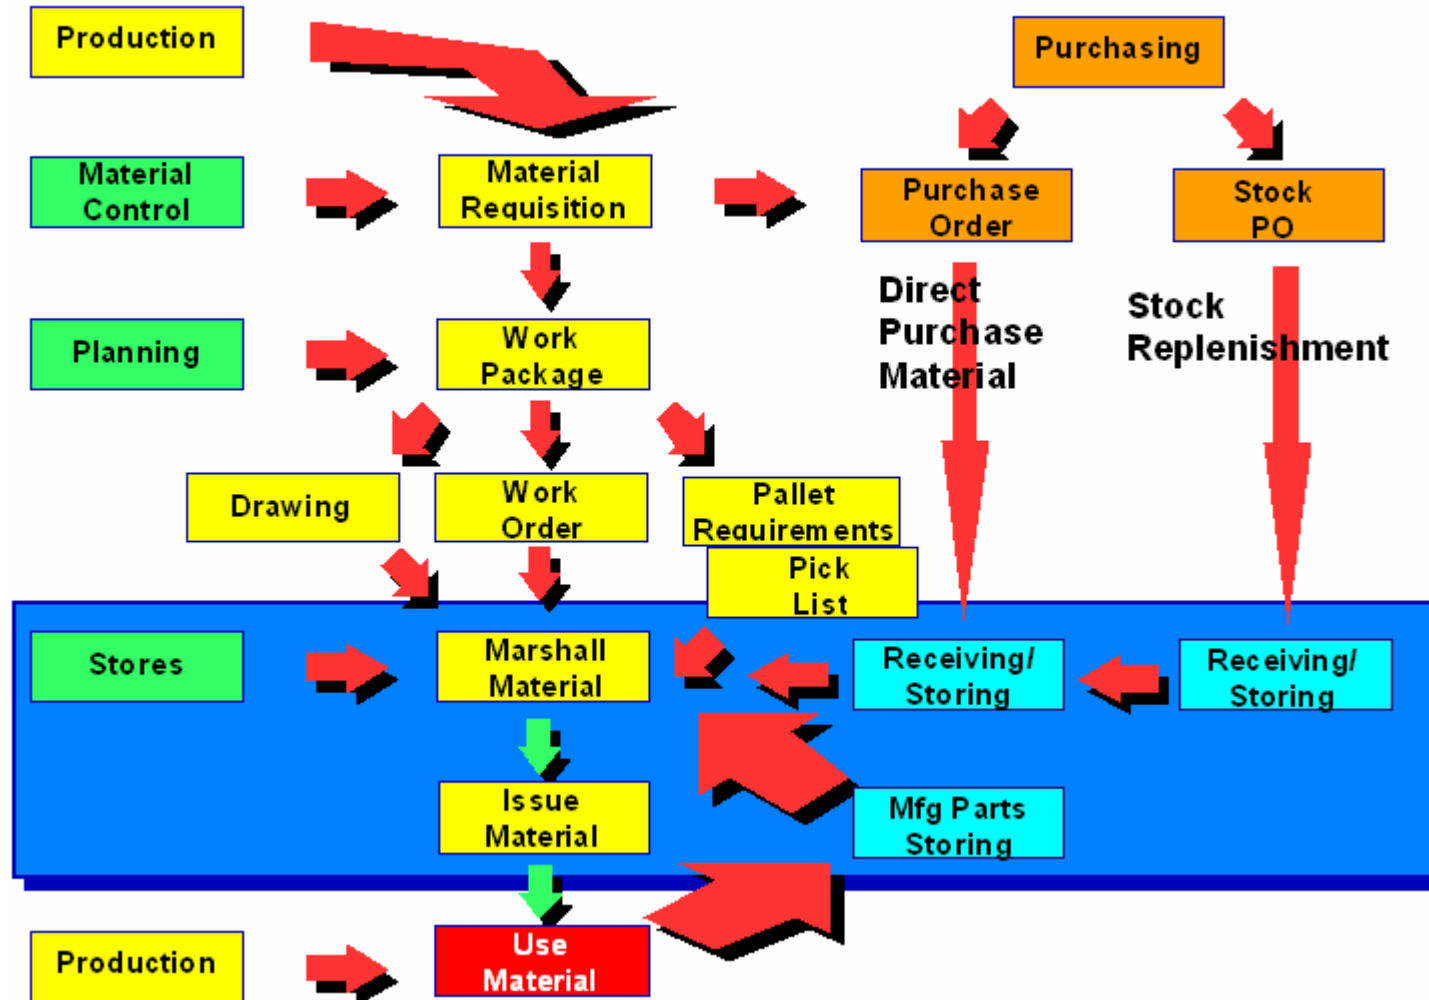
Production

Purchasing

Material Control

Material Requisition

Purchase Order

Stock PO

Direct Purchase Material

Stock Replenishment

Planning

Work Package

Drawing

Work Order

Pallet Requirements

Pick List

Stores

Marshall Material

Receiving/ Storing

Receiving/ Storing

Issue Material

Mfg Parts Storing

Production

Use Material